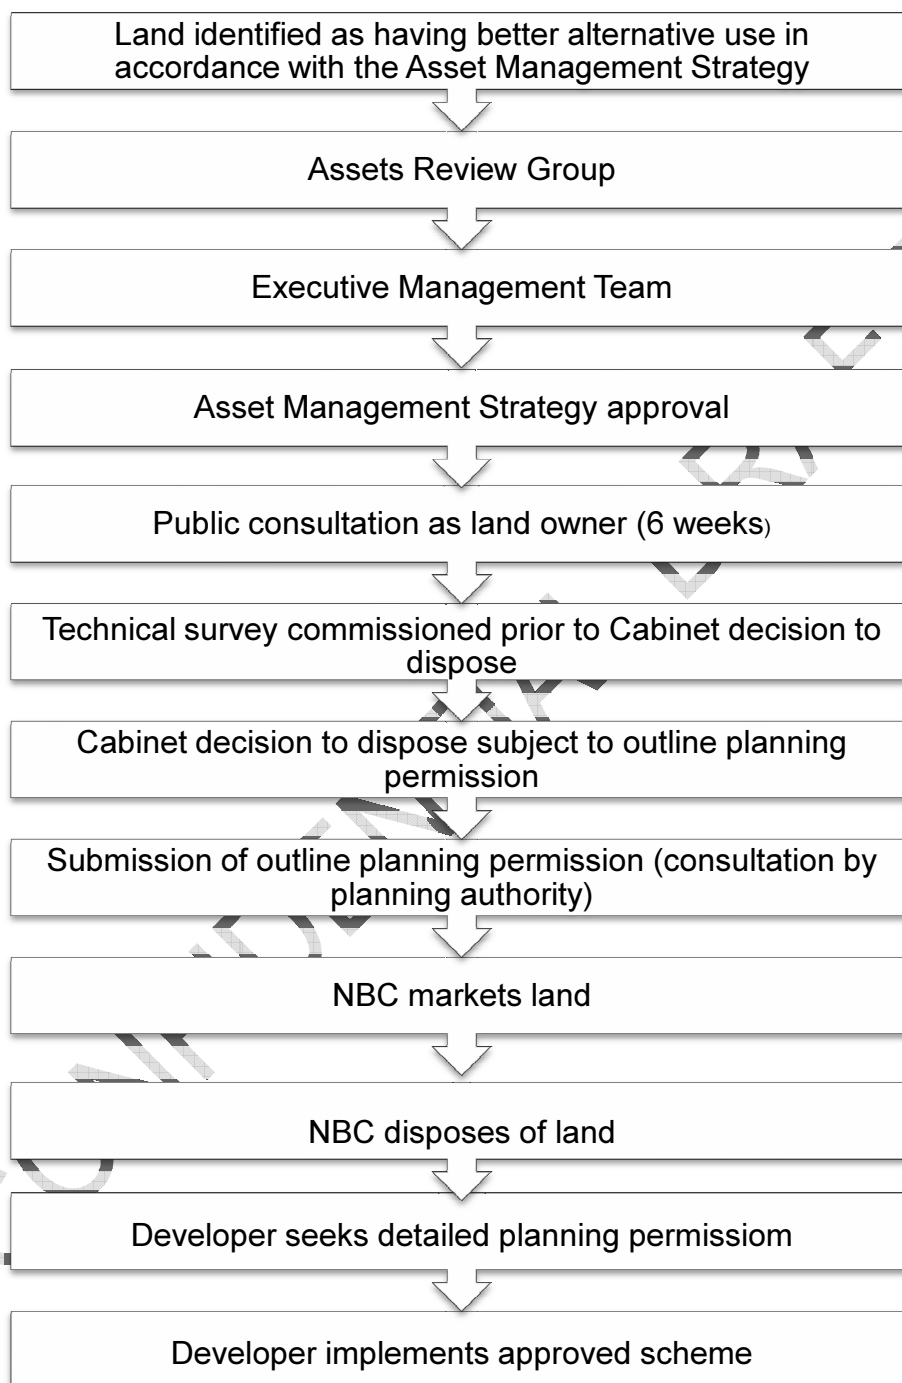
Land identified as having better alternative use in accordance with the Asset Management Strategy

Assets Review Group

Executive Management Team

Asset Management Strategy approval

Public consultation as land owner (6 weeks)

Technical survey commissioned prior to Cabinet decision to dispose

Cabinet decision to dispose subject to outline planning permission

Submission of outline planning permission (consultation by planning authority)

NBC markets land

NBC disposes of land

Developer seeks detailed planning permissiom

Developer implements approved scheme